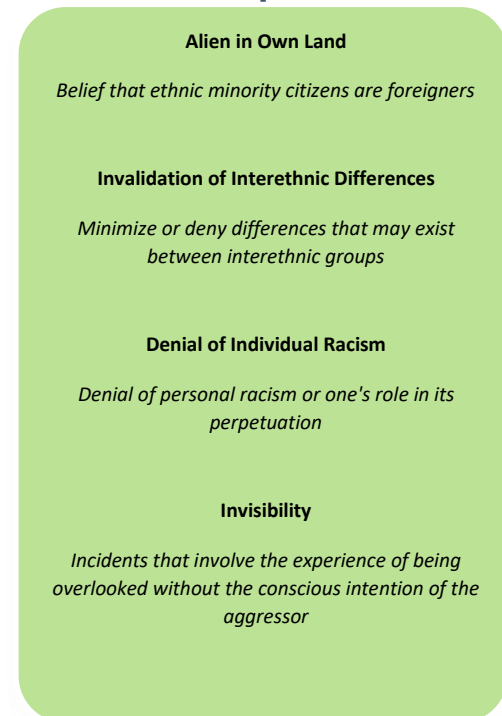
**Alien in Own Land**

*Belief that ethnic minority citizens are foreigners*

**Invalidation of Interethnic Differences**

*Minimize or deny differences that may exist between interethnic groups*

**Denial of Individual Racism**

*Denial of personal racism or one's role in its perpetuation*

**Invisibility**

*Incidents that involve the experience of being overlooked without the conscious intention of the aggressor*